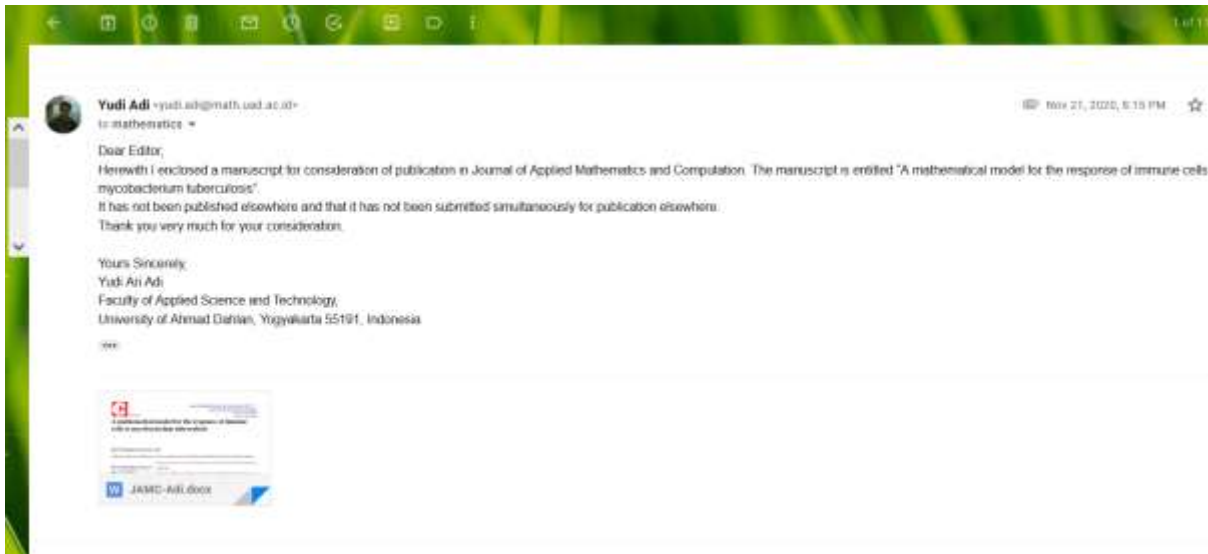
Yudi Adi <yudi.adi@math.uad.ac.id>
to mathematics

Nov 21, 2020, 6:15 PM

Dear Editor,
Herewith I enclosed a manuscript for consideration of publication in Journal of Applied Mathematics and Computation. The manuscript is entitled "A mathematical model for the response of immune cells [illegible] mycobacterium tuberculosis".
It has not been published elsewhere and that it has not been submitted simultaneously for publication elsewhere.
Thank you very much for your consideration.

Yours Sincerely,
Yudi Ari Adi
Faculty of Applied Science and Technology,
University of Ahmad Dahlan, Yogyakarta 55191, Indonesia

JAMC-Adi.docx